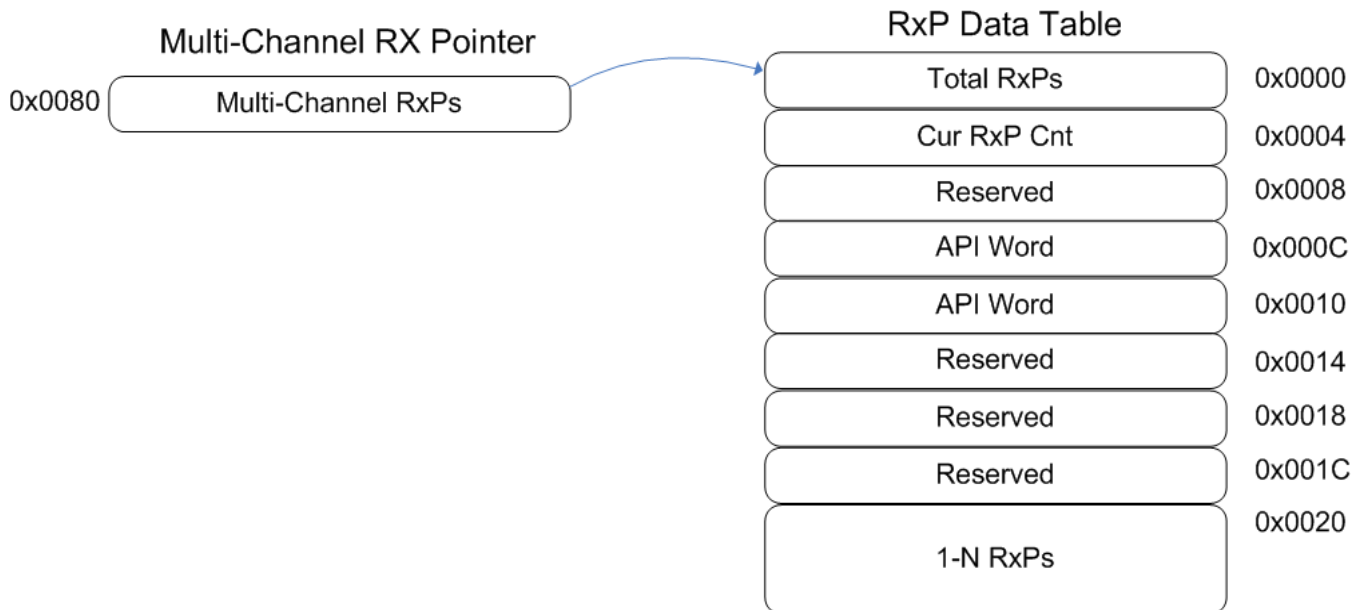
Multi-Channel RX Pointer

0x0080 Multi-Channel RxPs

RxP Data Table

Total RxPs 0x0000
Cur RxP Cnt 0x0004
Reserved 0x0008
API Word 0x000C
API Word 0x0010
Reserved 0x0014
Reserved 0x0018
Reserved 0x001C
1-N RxPs 0x0020